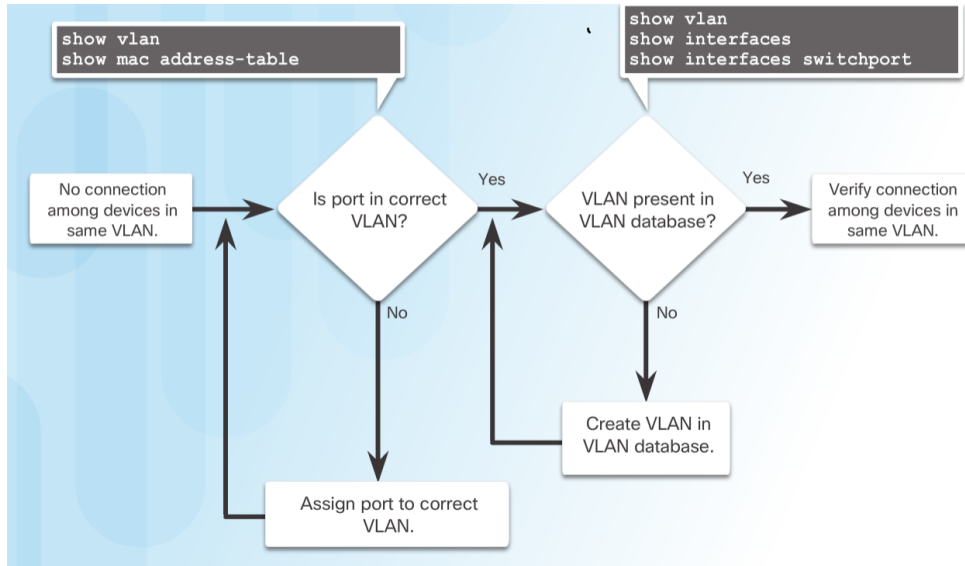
show vlan
show mac address-table

show vlan
show interfaces
show interfaces switchport

No connection among devices in same VLAN.

Is port in correct VLAN?

Yes

VLAN present in VLAN database?

Yes

Verify connection among devices in same VLAN.

No

No

Create VLAN in VLAN database.

Assign port to correct VLAN.